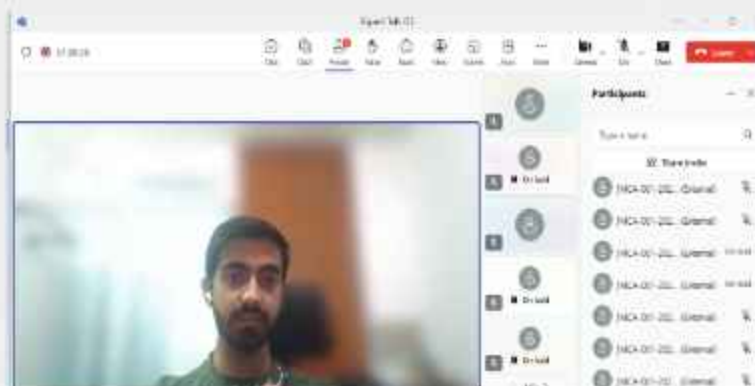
Expert Talk 01

01:00:26

Chat
Chat
People
Raise
React
View
Notes
Apps
More
Camera
Mic
Share
Leave

Participants

Type a name

Share invite

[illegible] (External)
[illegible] (External)
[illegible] (External)
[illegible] (External)
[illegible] (External)
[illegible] (External)
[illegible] (External)

On hold
On hold
On hold
On hold